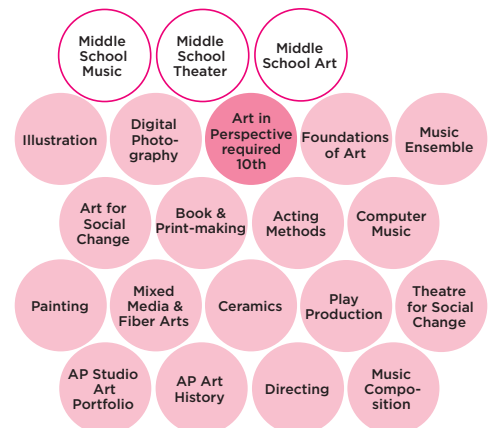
Middle School Music

Middle School Theater

Middle School Art

Illustration

Digital Photography

Art in Perspective required 10th

Foundations of Art

Music Ensemble

Art for Social Change

Book & Print-making

Acting Methods

Computer Music

Painting

Mixed Media & Fiber Arts

Ceramics

Play Production

Theatre for Social Change

AP Studio Art Portfolio

AP Art History

Directing

Music Composition